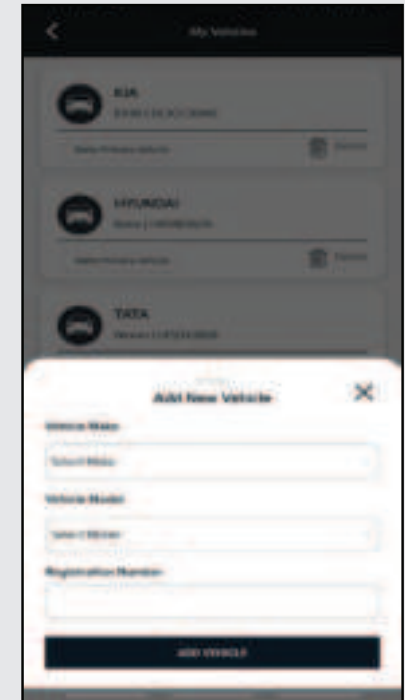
My Vehicles

KIA

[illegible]

Make Primary vehicle

Delete

HYUNDAI

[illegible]

Make Primary vehicle

Delete

TATA

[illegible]

Add New Vehicle

Vehicle Make

Select Make

Vehicle Model

Select Model

Registration Number

ADD VEHICLE